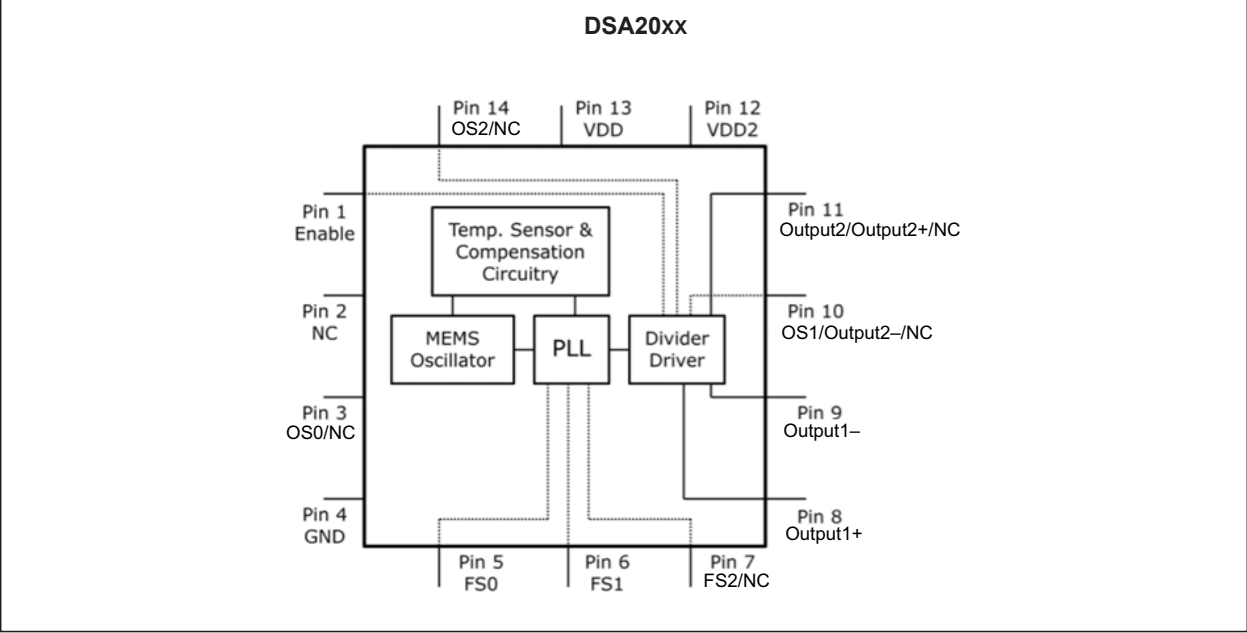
DSA20xx

Pin 14
OS2/NC

Pin 13
VDD

Pin 12
VDD2

Pin 1
Enable

Pin 2
NC

Pin 3
OS0/NC

Pin 4
GND

Temp. Sensor & Compensation Circuitry

MEMS Oscillator

PLL

Divider Driver

Pin 11
Output2/Output2+/NC

Pin 10
OS1/Output2–/NC

Pin 9
Output1–

Pin 8
Output1+

Pin 5
FS0

Pin 6
FS1

Pin 7
FS2/NC